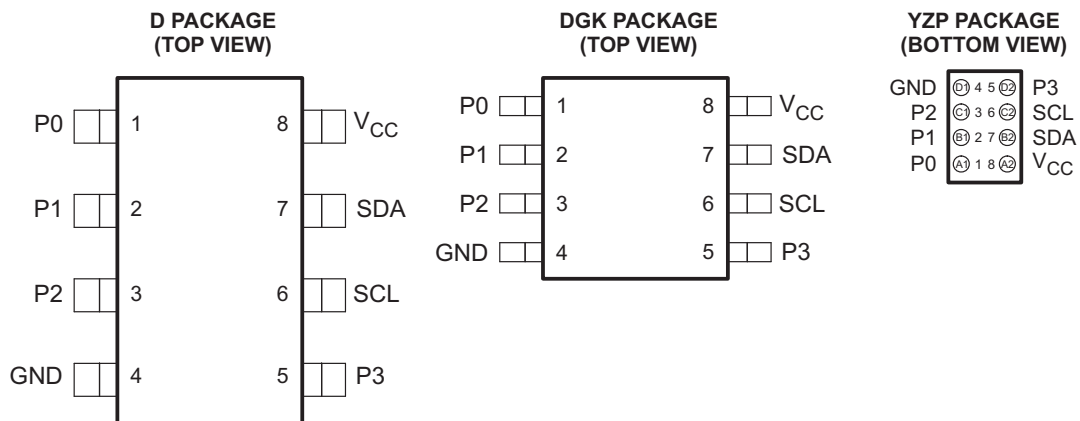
D PACKAGE
(TOP VIEW)

P0 1
P1 2
P2 3
GND 4

8 $V_{CC}$
7 SDA
6 SCL
5 P3

DGK PACKAGE
(TOP VIEW)

P0 1
P1 2
P2 3
GND 4

8 $V_{CC}$
7 SDA
6 SCL
5 P3

YZP PACKAGE
(BOTTOM VIEW)

GND D1 4 5 D2 P3
P2 C1 3 6 C2 SCL
P1 B1 2 7 B2 SDA
P0 A1 1 8 A2 $V_{CC}$